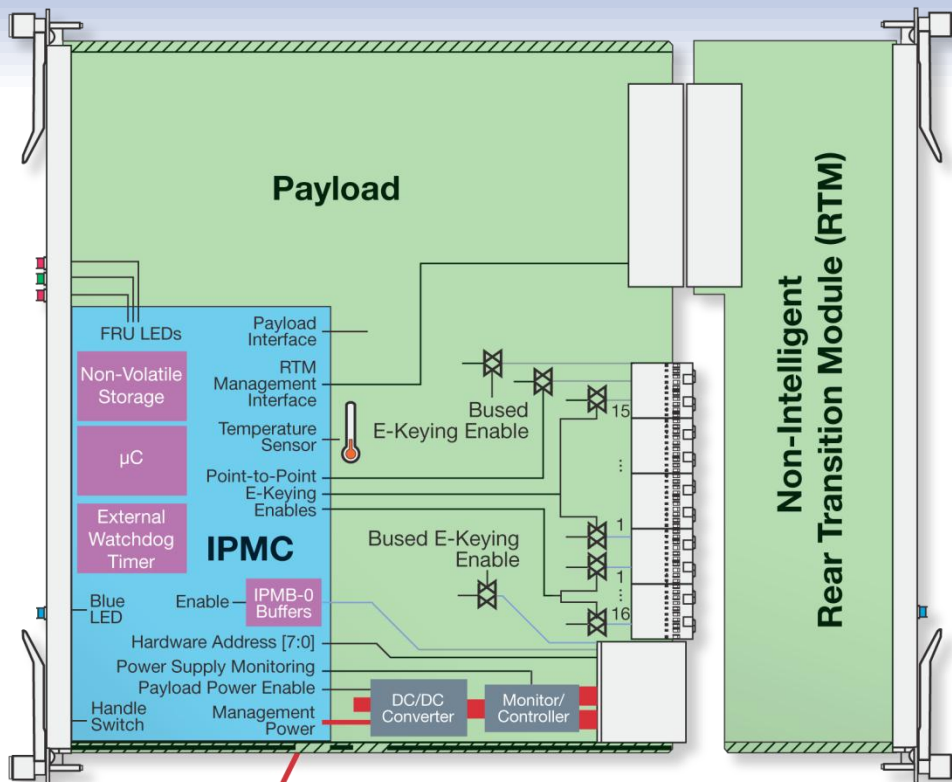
Payload

Non-Intelligent Rear Transition Module (RTM)

FRU LEDs

Payload Interface

Non-Volatile Storage

RTM Management Interface

Bused E-Keying Enable

Temperature Sensor

μC

Point-to-Point E-Keying Enables

15

⋮

1

1

⋮

16

External Watchdog Timer

IPMC

Bused E-Keying Enable

Blue LED

Enable

IPMB-0 Buffers

Hardware Address [7:0]

Power Supply Monitoring

Payload Power Enable

DC/DC Converter

Monitor/ Controller

Handle Switch

Management Power